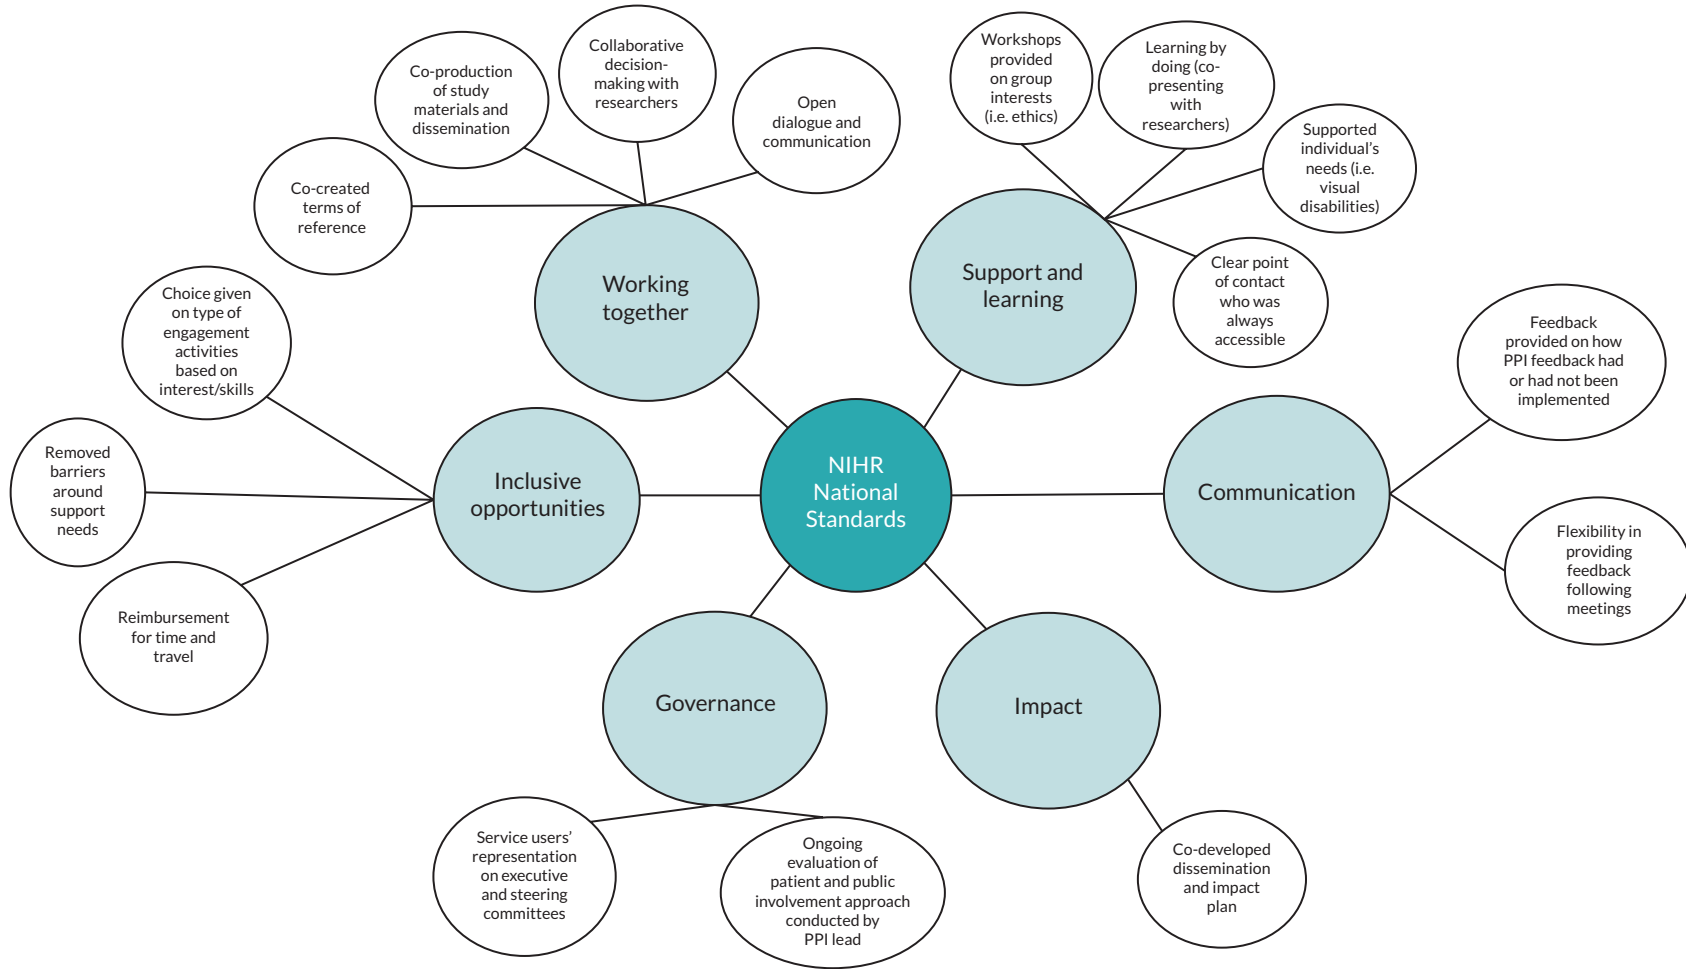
Co-production of study materials and dissemination

Collaborative decision-making with researchers

Open dialogue and communication

Co-created terms of reference

Working together

Workshops provided on group interests (i.e. ethics)

Learning by doing (co-presenting with researchers)

Supported individual's needs (i.e. visual disabilities)

Support and learning

Clear point of contact who was always accessible

Choice given on type of engagement activities based on interest/skills

Removed barriers around support needs

Inclusive opportunities

Reimbursement for time and travel

NIHR National Standards

Feedback provided on how PPI feedback had or had not been implemented

Communication

Flexibility in providing feedback following meetings

Governance

Impact

Service users' representation on executive and steering committees

Ongoing evaluation of patient and public involvement approach conducted by PPI lead

Co-developed dissemination and impact plan